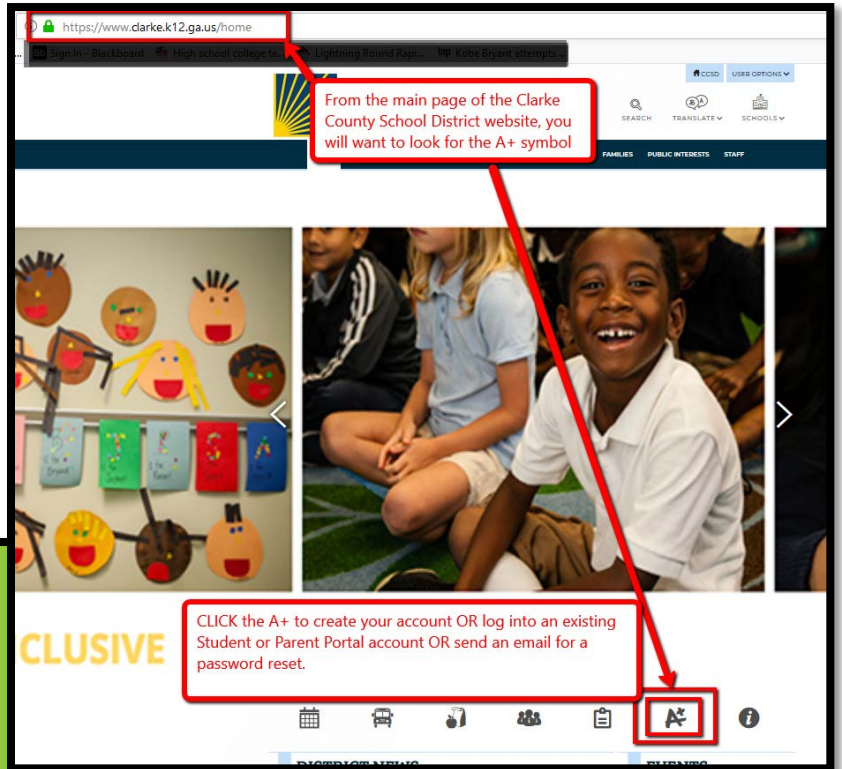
https://www.clarke.k12.ga.us/home

Sign In - Blackboard High school college te... Lightning Round Rapi... Kobe Bryant attempts ...

CCSD USER OPTIONS

From the main page of the Clarke County School District website, you will want to look for the A+ symbol

SEARCH TRANSLATE SCHOOLS

FAMILIES PUBLIC INTERESTS STAFF

CLUSIVE

CLICK the A+ to create your account OR log into an existing Student or Parent Portal account OR send an email for a password reset.

DISTRICT NEWS

EVENTS